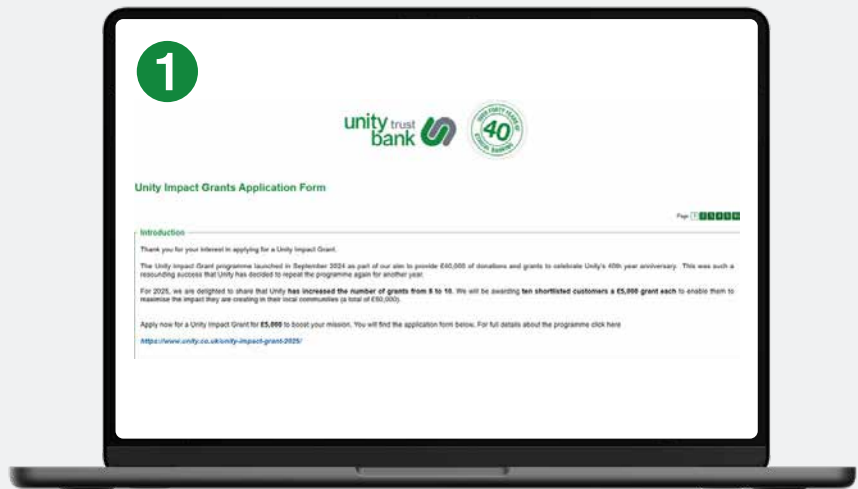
1

unity trust bank

40

Unity Impact Grants Application Form

Page 1 2 3 4 5 6

Introduction

Thank you for your interest in applying for a Unity Impact Grant.

The Unity Impact Grant programme launched in September 2024 as part of our aim to provide £40,000 of donations and grants to celebrate Unity's 40th year anniversary. This was such a resounding success that Unity has decided to repeat the programme again for another year.

For 2025, we are delighted to share that Unity has increased the number of grants from 8 to 10. We will be awarding ten shortlisted customers a £5,000 grant each to enable them to maximise the impact they are creating in their local communities (a total of £50,000).

Apply now for a Unity Impact Grant for £5,000 to boost your mission. You will find the application form below. For full details about the programme click here

https://www.unity.co.uk/unity-impact-grant-2025/